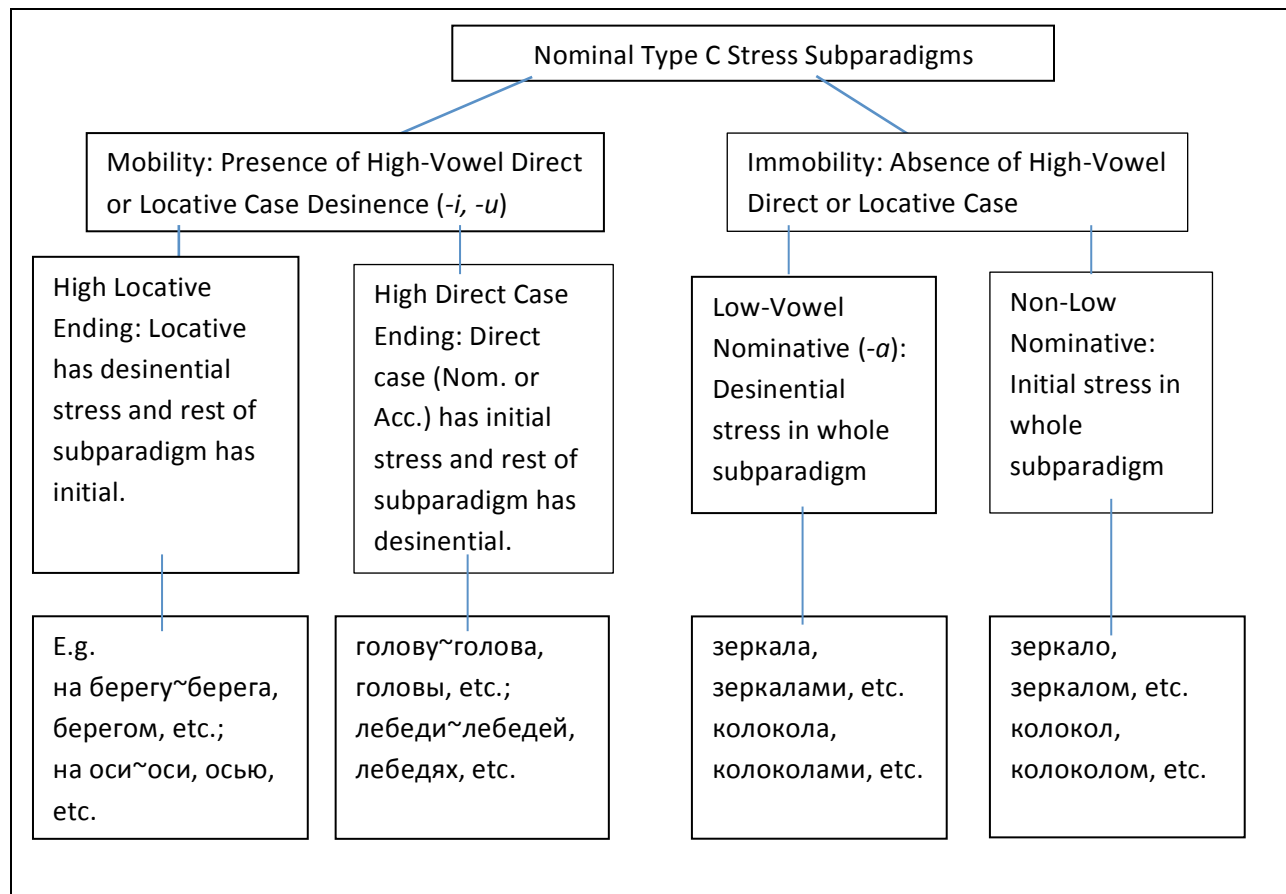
Nominal Type C Stress Subparadigms

Mobility: Presence of High-Vowel Direct or Locative Case Desinence (-i, -u)

Immobility: Absence of High-Vowel Direct or Locative Case

High Locative Ending: Locative has desinential stress and rest of subparadigm has initial.

High Direct Case Ending: Direct case (Nom. or Acc.) has initial stress and rest of subparadigm has desinential.

Low-Vowel Nominative (-a): Desinential stress in whole subparadigm

Non-Low Nominative: Initial stress in whole subparadigm

E.g. на берегу~берега, берегом, etc.; на оси~оси, осью, etc.

голову~голова, головы, etc.; лебеди~лебедей, лебедях, etc.

зеркала, зеркалами, etc. колокола, колоколами, etc.

зеркало, зеркалом, etc. колокол, колоколом, etc.